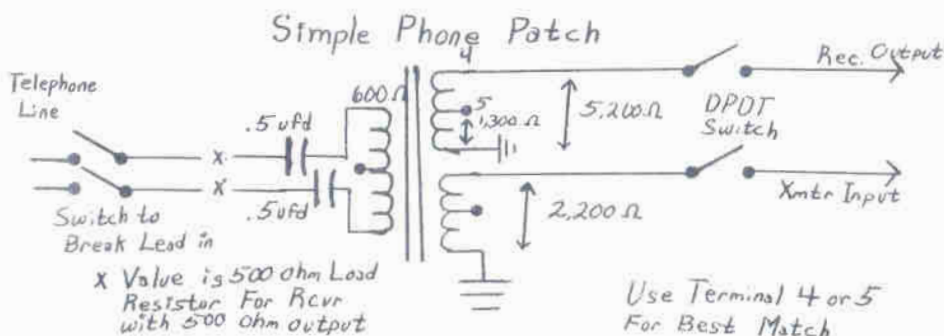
Simple Phone Patch

Telephone Line

Switch to Break Lead in

X

X

.5 ufd

.5 ufd

600 Ω

4

5

1,300 Ω

5,200 Ω

2,200 Ω

DPDT Switch

Rec. Output

Xmtr Input

X Value is 500 ohm Load Resistor For Rcvr with 500 ohm output

Use Terminal 4 or 5 For Best Match